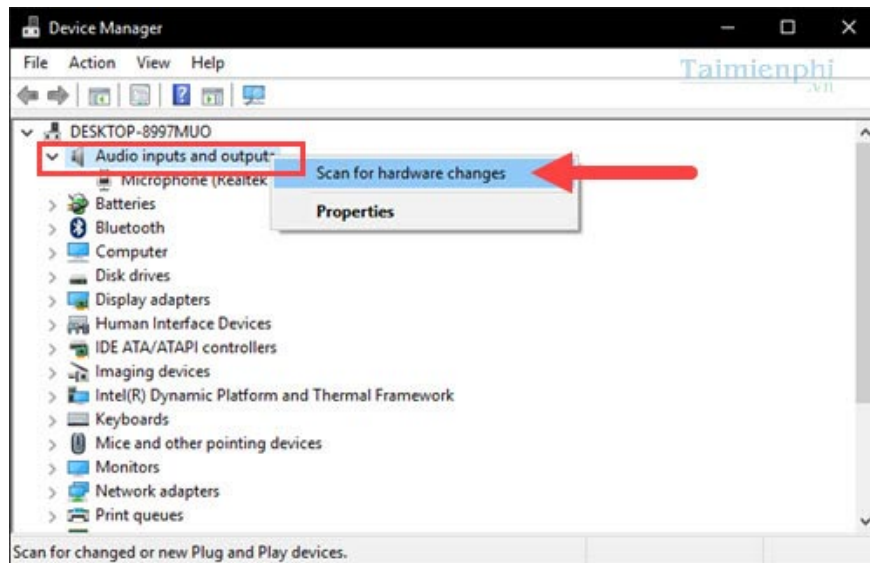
Device Manager

File Action View Help

Taimienphi .vn

DESKTOP-8997MUO
Audio inputs and outputs
Microphone (Realtek
Scan for hardware changes
Properties
Batteries
Bluetooth
Computer
Disk drives
Display adapters
Human Interface Devices
IDE ATA/ATAPI controllers
Imaging devices
Intel(R) Dynamic Platform and Thermal Framework
Keyboards
Mice and other pointing devices
Monitors
Network adapters
Print queues

Scan for changed or new Plug and Play devices.